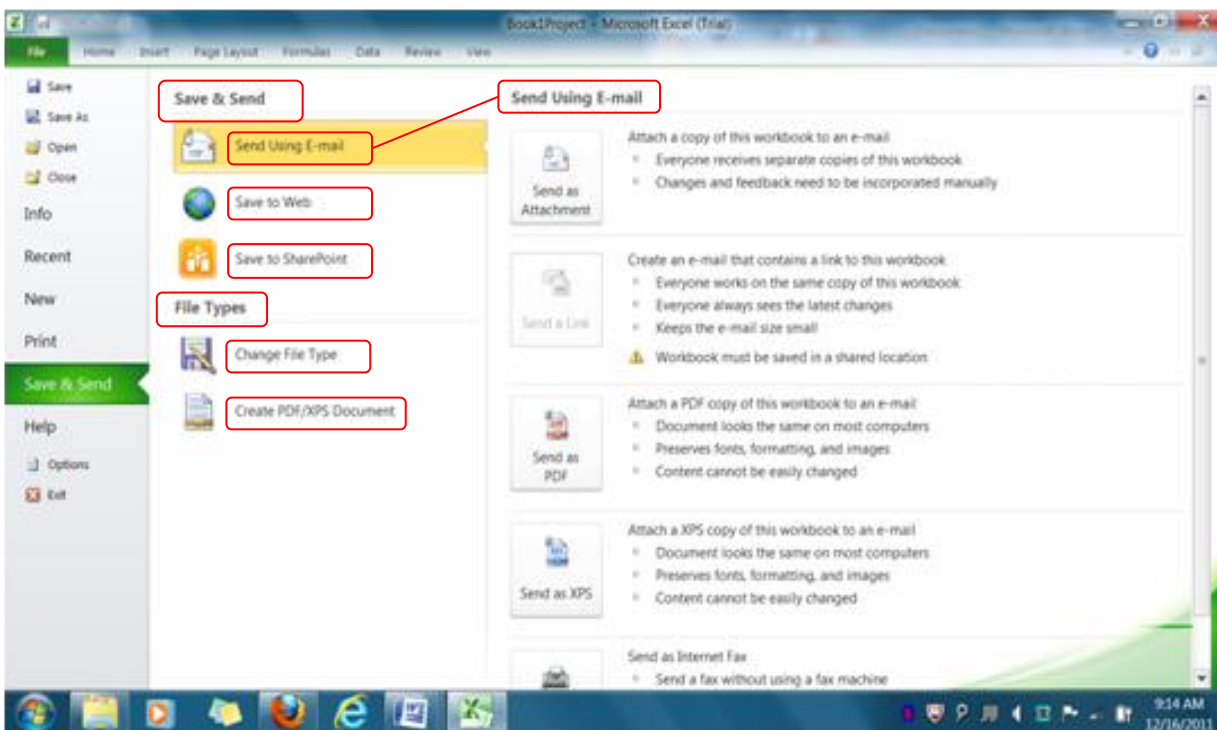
Book1Project - Microsoft Excel (Trial)

File Home Insert Page Layout Formulas Data Review View

Save
Save As
Open
Close
Info
Recent
New
Print
Save & Send
Help
Options
Exit

Save & Send

Send Using E-mail

Save to Web

Save to SharePoint

File Types

Change File Type

Create PDF/XPS Document

Send Using E-mail

Send as Attachment

Attach a copy of this workbook to an e-mail
- Everyone receives separate copies of this workbook
- Changes and feedback need to be incorporated manually

Send a Link

Create an e-mail that contains a link to this workbook
- Everyone works on the same copy of this workbook
- Everyone always sees the latest changes
- Keeps the e-mail size small
Workbook must be saved in a shared location

Send as PDF

Attach a PDF copy of this workbook to an e-mail
- Document looks the same on most computers
- Preserves fonts, formatting, and images
- Content cannot be easily changed

Send as XPS

Attach a XPS copy of this workbook to an e-mail
- Document looks the same on most computers
- Preserves fonts, formatting, and images
- Content cannot be easily changed

Send as Internet Fax
- Send a fax without using a fax machine

9:14 AM
12/16/2011